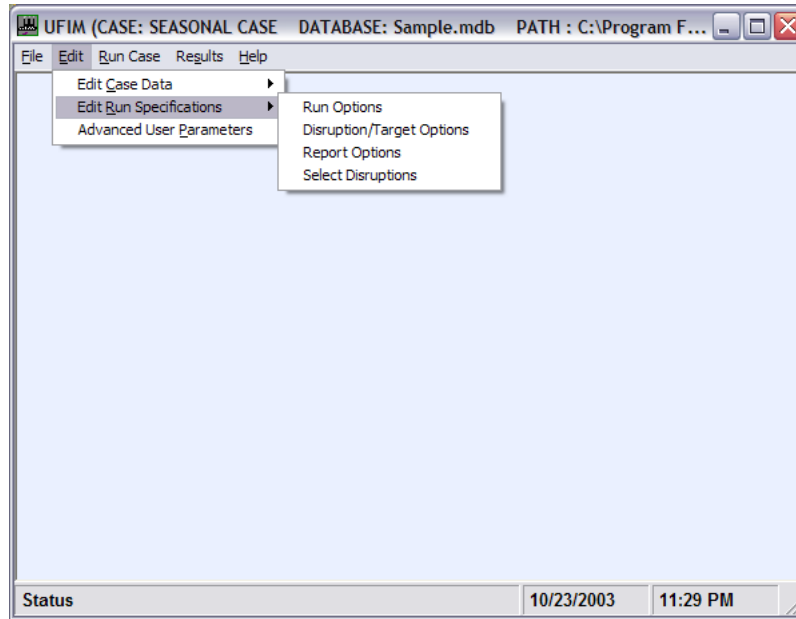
UFIM (CASE: SEASONAL CASE DATABASE: Sample.mdb PATH : C:\Program F...

File Edit Run Case Results Help

Edit Case Data
Edit Run Specifications
Advanced User Parameters

Run Options
Disruption/Target Options
Report Options
Select Disruptions

Status | 10/23/2003 | 11:29 PM